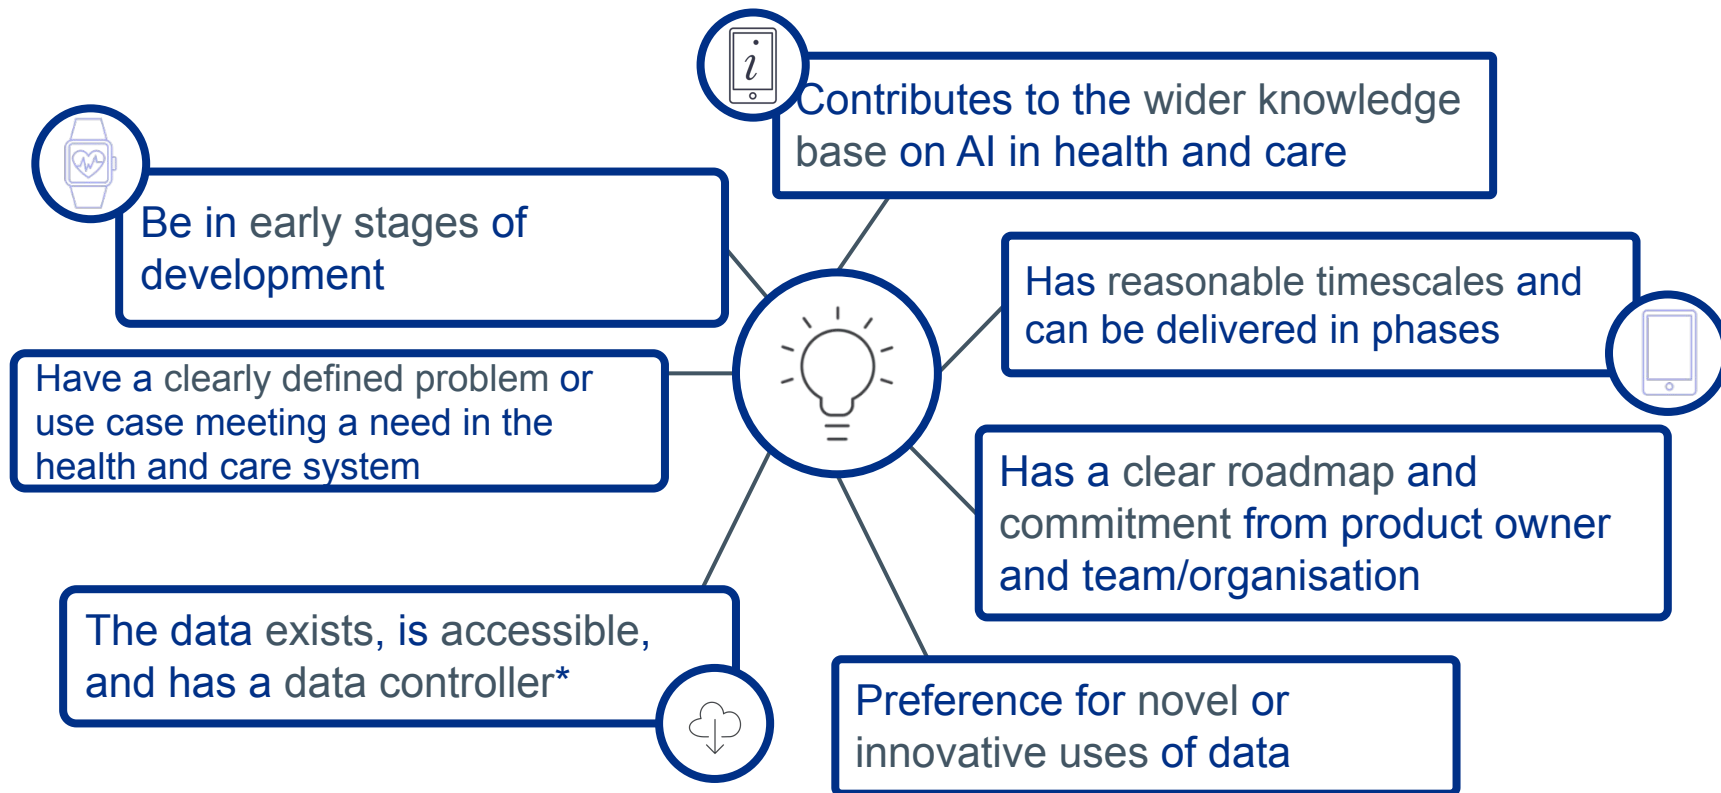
Contributes to the wider knowledge base on AI in health and care

Be in early stages of development

Has reasonable timescales and can be delivered in phases

Have a clearly defined problem or use case meeting a need in the health and care system

Has a clear roadmap and commitment from product owner and team/organisation

The data exists, is accessible, and has a data controller*

Preference for novel or innovative uses of data